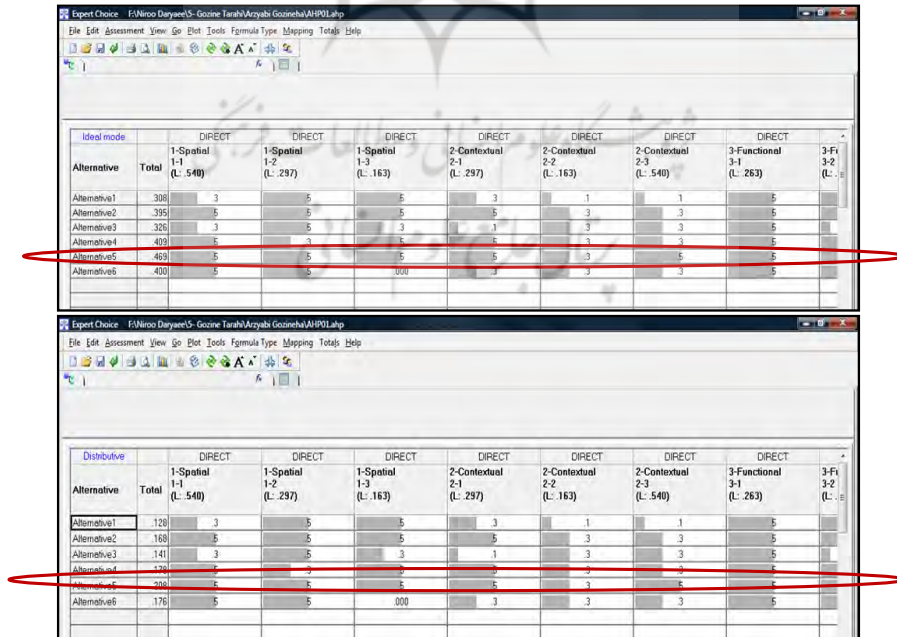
Expert Choice F:\Niroo Daryaee\5- Gozine Tarahi\Arzyabi Gozineha\AHP01.ahp

File Edit Assessment View Go Plot Tools Formula Type Mapping Totals Help

| Ideal mode | | DIRECT | DIRECT | DIRECT | DIRECT | DIRECT | DIRECT | DIRECT | |
|---|---|---|---|---|---|---|---|---|---|
| Alternative | Total | 1-Spatial 1-1 (L: .540) | 1-Spatial 1-2 (L: .297) | 1-Spatial 1-3 (L: .163) | 2-Contextual 2-1 (L: .297) | 2-Contextual 2-2 (L: .163) | 2-Contextual 2-3 (L: .540) | 3-Functional 3-1 (L: .263) | 3-F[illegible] 3-2 (L: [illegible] |
| Alternative1 | .308 | .3 | .5 | .5 | .3 | .1 | .1 | .5 | |
| Alternative2 | .395 | .5 | .5 | .5 | .5 | .3 | .3 | .5 | |
| Alternative3 | .326 | .3 | .5 | .3 | .1 | .3 | .3 | .5 | |
| Alternative4 | .409 | .5 | .3 | .5 | .5 | .3 | .3 | .5 | |
| Alternative5 | .469 | .5 | .5 | .5 | .5 | .3 | .5 | .5 | |
| Alternative6 | .400 | .5 | .5 | .000 | .3 | .3 | .3 | .5 | |

Expert Choice F:\Niroo Daryaee\5- Gozine Tarahi\Arzyabi Gozineha\AHP01.ahp

File Edit Assessment View Go Plot Tools Formula Type Mapping Totals Help

| Distributive | | DIRECT | DIRECT | DIRECT | DIRECT | DIRECT | DIRECT | DIRECT | |
|---|---|---|---|---|---|---|---|---|---|
| Alternative | Total | 1-Spatial 1-1 (L: .540) | 1-Spatial 1-2 (L: .297) | 1-Spatial 1-3 (L: .163) | 2-Contextual 2-1 (L: .297) | 2-Contextual 2-2 (L: .163) | 2-Contextual 2-3 (L: .540) | 3-Functional 3-1 (L: .263) | 3-F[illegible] 3-2 (L: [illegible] |
| Alternative1 | .128 | .3 | .5 | .5 | .3 | .1 | .1 | .5 | |
| Alternative2 | .168 | .5 | .5 | .5 | .5 | .3 | .3 | .5 | |
| Alternative3 | .141 | .3 | .5 | .3 | .1 | .3 | .3 | .5 | |
| Alternative4 | .178 | .5 | .3 | .5 | .5 | .3 | .3 | .5 | |
| Alternative5 | .208 | .5 | .5 | .5 | .5 | .3 | .5 | .5 | |
| Alternative6 | .176 | .5 | .5 | .000 | .3 | .3 | .3 | .5 | |